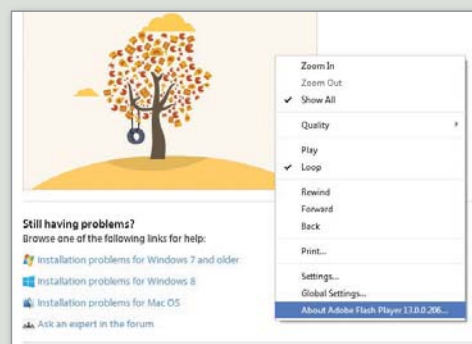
Still having problems?
Browse one of the following links for help:

Installation problems for Windows 7 and older

Installation problems for Windows 8

Installation problems for Mac OS

Ask an expert in the forum

Zoom In
Zoom Out
✔ Show All
Quality
Play
✔ Loop
Rewind
Forward
Back
Print...
Settings...
Global Settings...
About Adobe Flash Player 13.0.0.206...